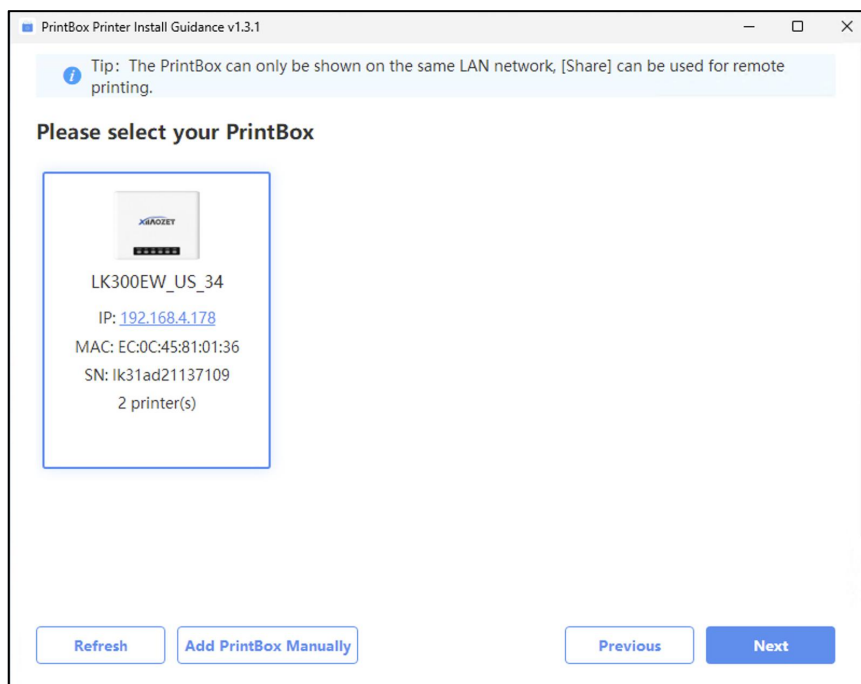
PrintBox Printer Install Guidance v1.3.1

Tip: The PrintBox can only be shown on the same LAN network, [Share] can be used for remote printing.

Please select your PrintBox

XIAOZET

LK300EW_US_34

IP: 192.168.4.178

MAC: EC:0C:45:81:01:36

SN: lk31ad21137109

2 printer(s)

Refresh

Add PrintBox Manually

Previous

Next